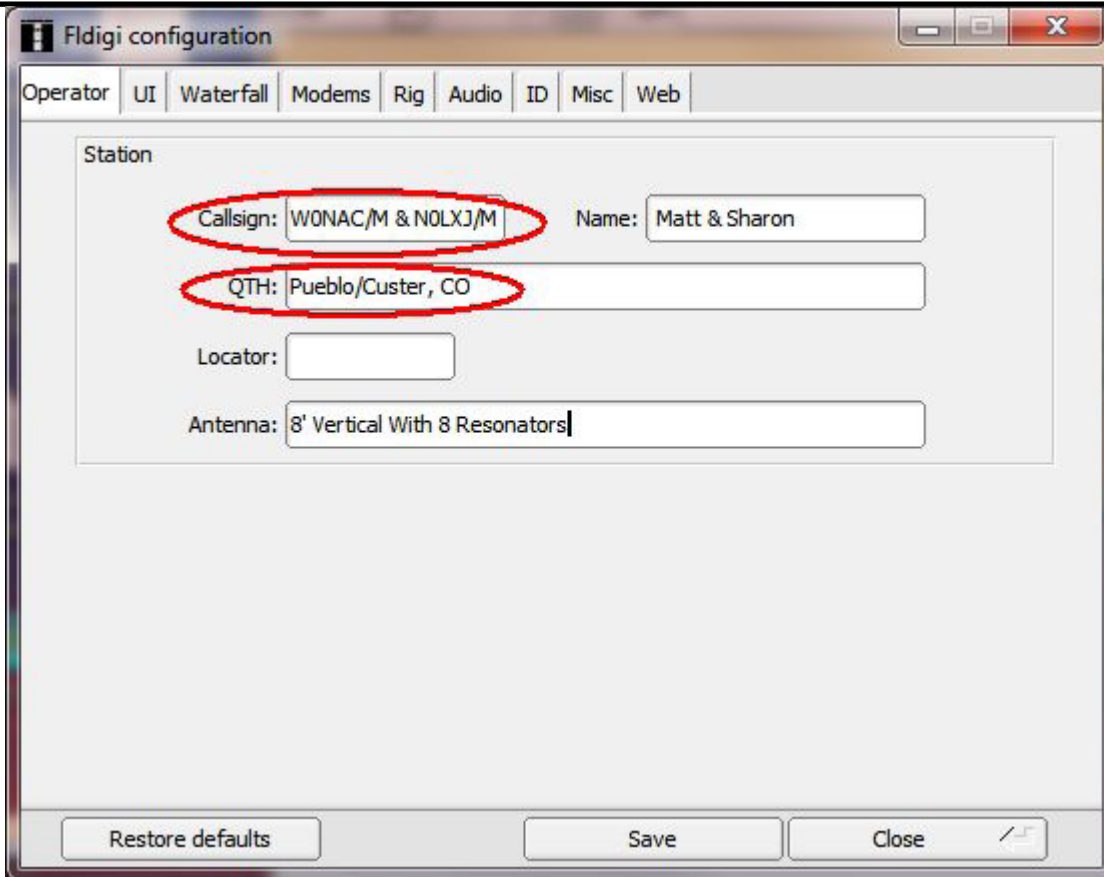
Fldigi configuration

Operator | UI | Waterfall | Modems | Rig | Audio | ID | Misc | Web

Station

Callsign: W0NAC/M & N0LXJ/M

Name: Matt & Sharon

QTH: Pueblo/Custer, CO

Locator:

Antenna: 8' Vertical With 8 Resonators

Restore defaults

Save

Close